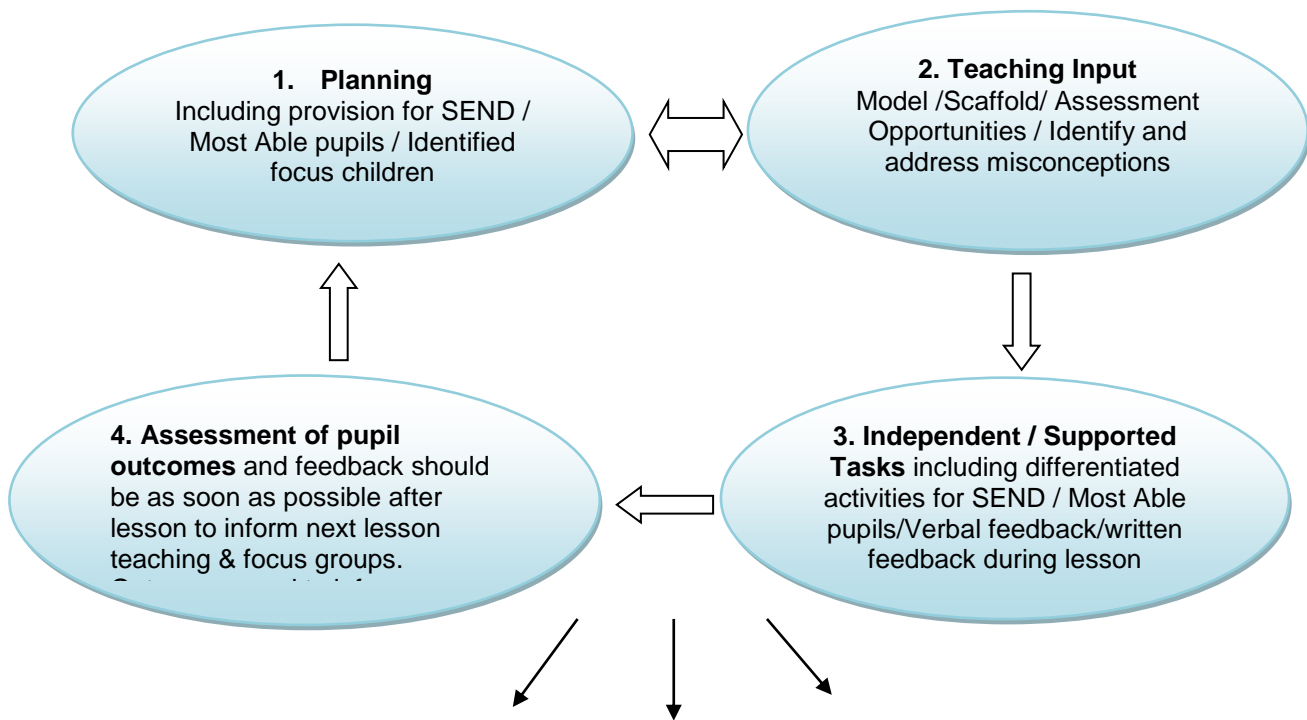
1. **Planning**
Including provision for SEND / Most Able pupils / Identified focus children

2. **Teaching Input**
Model /Scaffold/ Assessment Opportunities / Identify and address misconceptions

3. **Independent / Supported Tasks** including differentiated activities for SEND / Most Able pupils/Verbal feedback/written feedback during lesson

4. **Assessment of pupil outcomes** and feedback should be as soon as possible after lesson to inform next lesson teaching & focus groups. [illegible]